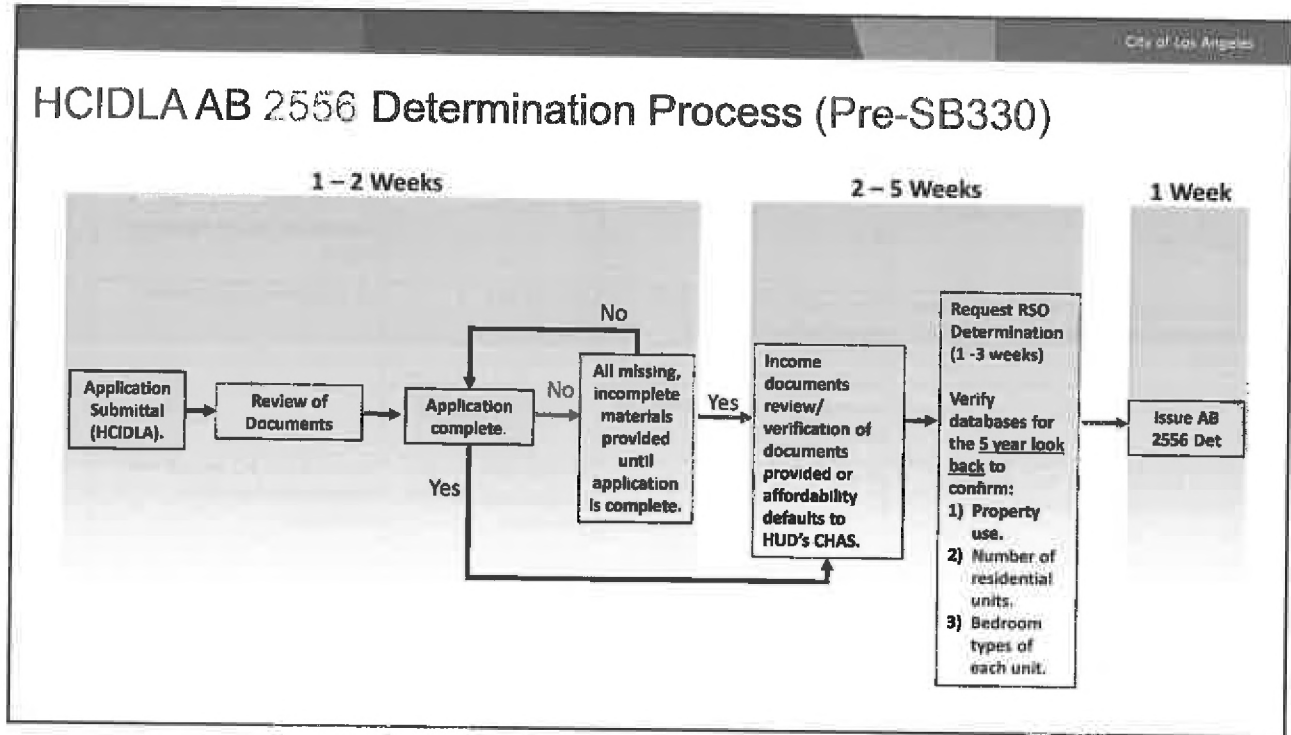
City of Los Angeles

HCIDLA AB 2556 Determination Process (Pre-SB330)

1 – 2 Weeks

2 – 5 Weeks

1 Week

Application Submittal (HCIDLA).

Review of Documents

Application complete.

No

No

All missing, incomplete materials provided until application is complete.

Yes

Yes

Income documents review/ verification of documents provided or affordability defaults to HUD's CHAS.

Request RSO Determination (1 -3 weeks)

Verify databases for the 5 year look back to confirm:
1) Property use.
2) Number of residential units.
3) Bedroom types of each unit.

Issue AB 2556 Det